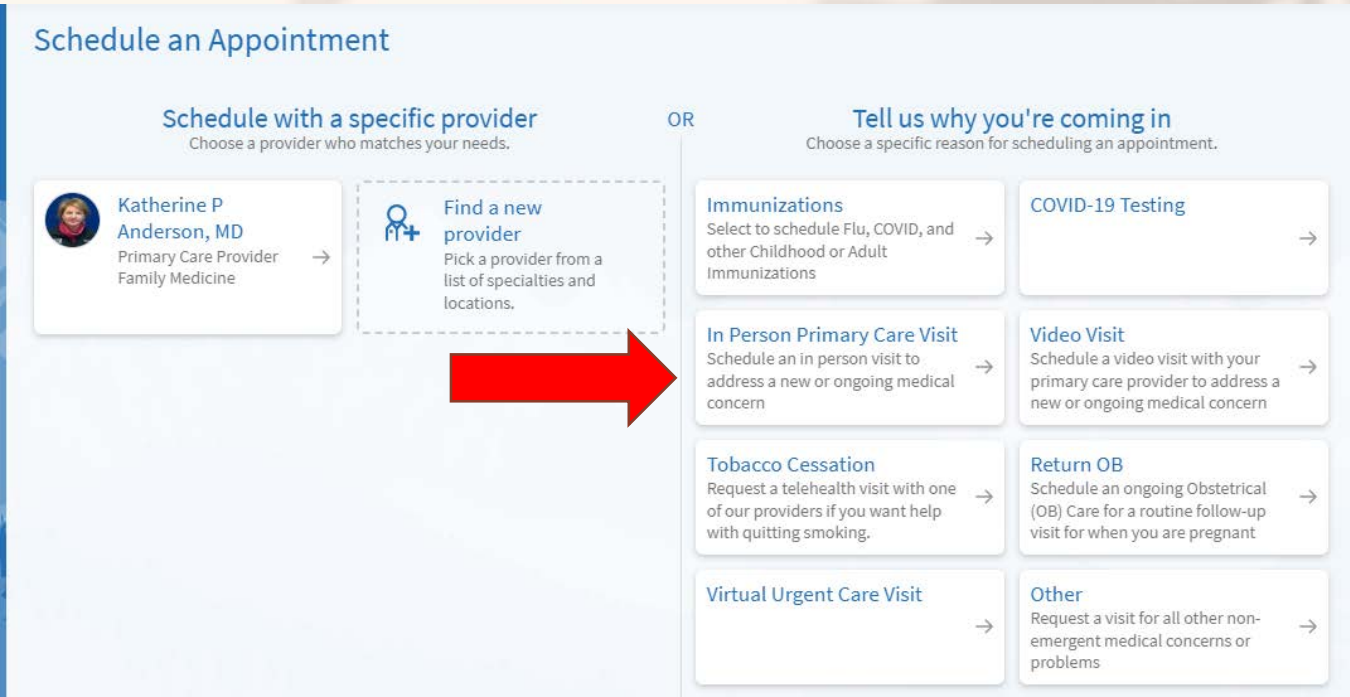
Schedule an Appointment

Schedule with a specific provider
Choose a provider who matches your needs.

OR

Tell us why you're coming in
Choose a specific reason for scheduling an appointment.

Katherine P Anderson, MD
Primary Care Provider
Family Medicine
→

Find a new provider
Pick a provider from a list of specialties and locations.

Immunizations
Select to schedule Flu, COVID, and other Childhood or Adult Immunizations
→

COVID-19 Testing
→

In Person Primary Care Visit
Schedule an in person visit to address a new or ongoing medical concern
→

Video Visit
Schedule a video visit with your primary care provider to address a new or ongoing medical concern
→

Tobacco Cessation
Request a telehealth visit with one of our providers if you want help with quitting smoking.
→

Return OB
Schedule an ongoing Obstetrical (OB) Care for a routine follow-up visit for when you are pregnant
→

Virtual Urgent Care Visit
→

Other
Request a visit for all other non-emergent medical concerns or problems
→